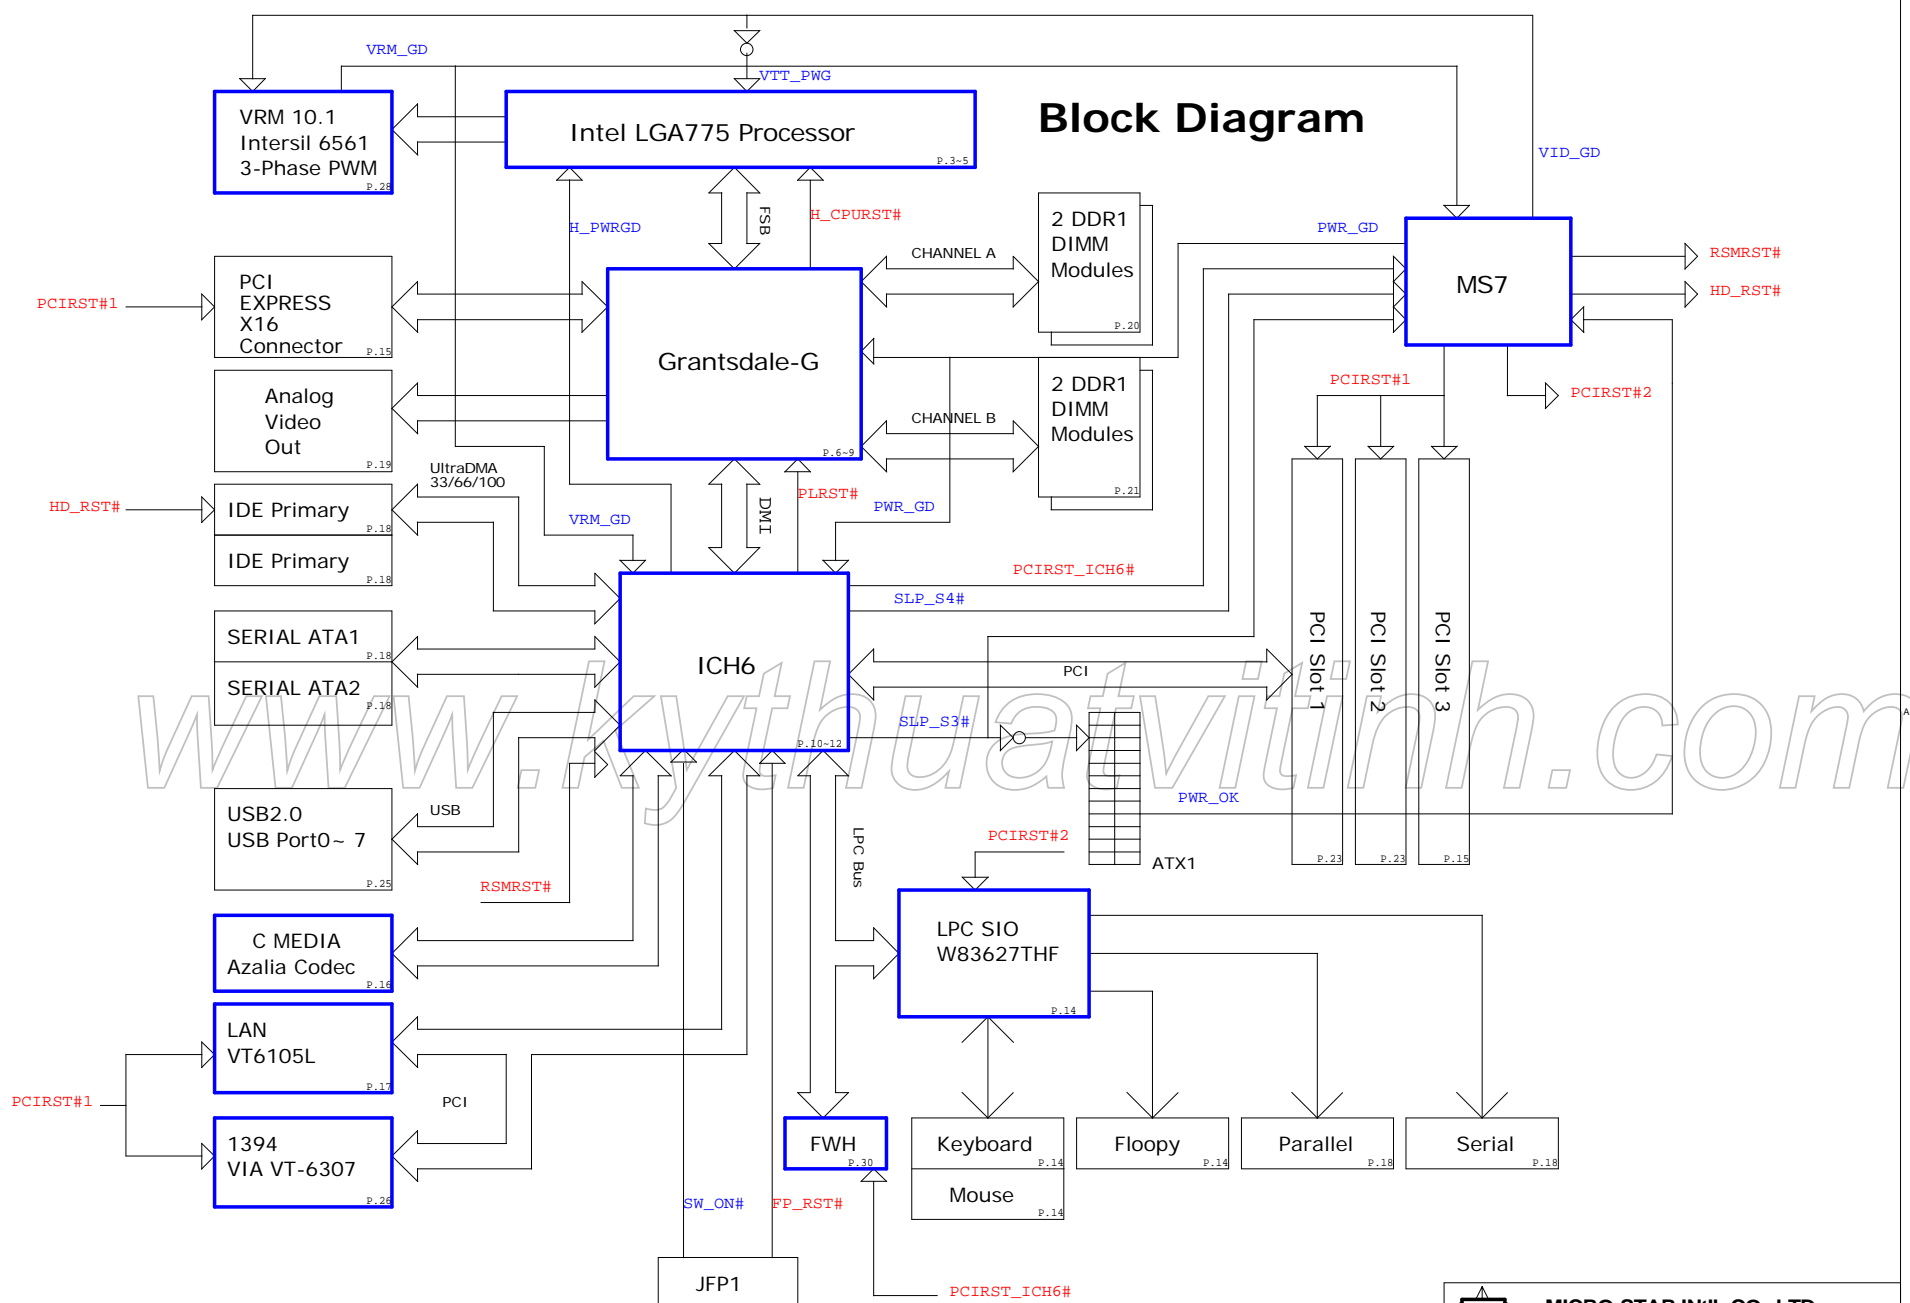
Block Diagram

VRM_GD
VTT_PWG
VRM 10.1
Intersil 6561
3-Phase PWM
P.28
Intel LGA775 Processor
P.3~5
VID_GD
H_PWRGD
FSB
H_CPURST#
2 DDR1
DIMM
Modules
P.20
PWR_GD
MS7
RSMRST#
HD_RST#
CHANNEL A
PCIRST#1
PCI
EXPRESS
X16
Connector
P.15
Grantsdale-G
Analog
Video
Out
P.19
2 DDR1
DIMM
Modules
P.21
CHANNEL B
PCIRST#1
PCIRST#2
P.6~9
UltraDMA
33/66/100
HD_RST#
IDE Primary
P.18
IDE Primary
P.18
VRM_GD
DMI
PLRST#
PWR_GD
PCIRST_ICH6#
SLP_S4#
ICH6
SERIAL ATA1
P.18
SERIAL ATA2
P.18
PCI
SLP_S3#
P.10~12
PCI Slot 1
PCI Slot 2
PCI Slot 3
USB2.0
USB Port0~ 7
P.25
USB
RSMRST#
LPC Bus
PWR_OK
PCIRST#2
ATX1
P.23
P.23
P.15
C MEDIA
Azalia Codec
P.16
LPC SIO
W83627THF
P.14
LAN
VT6105L
P.17
PCI
PCIRST#1
1394
VIA VT-6307
P.26
FWH
P.30
Keyboard
P.14
Mouse
P.14
Floopy
P.14
Parallel
P.18
Serial
P.18
SW_ON#
FP_RST#
JFP1
PCIRST_ICH6#
www.kythuatvitinh.com